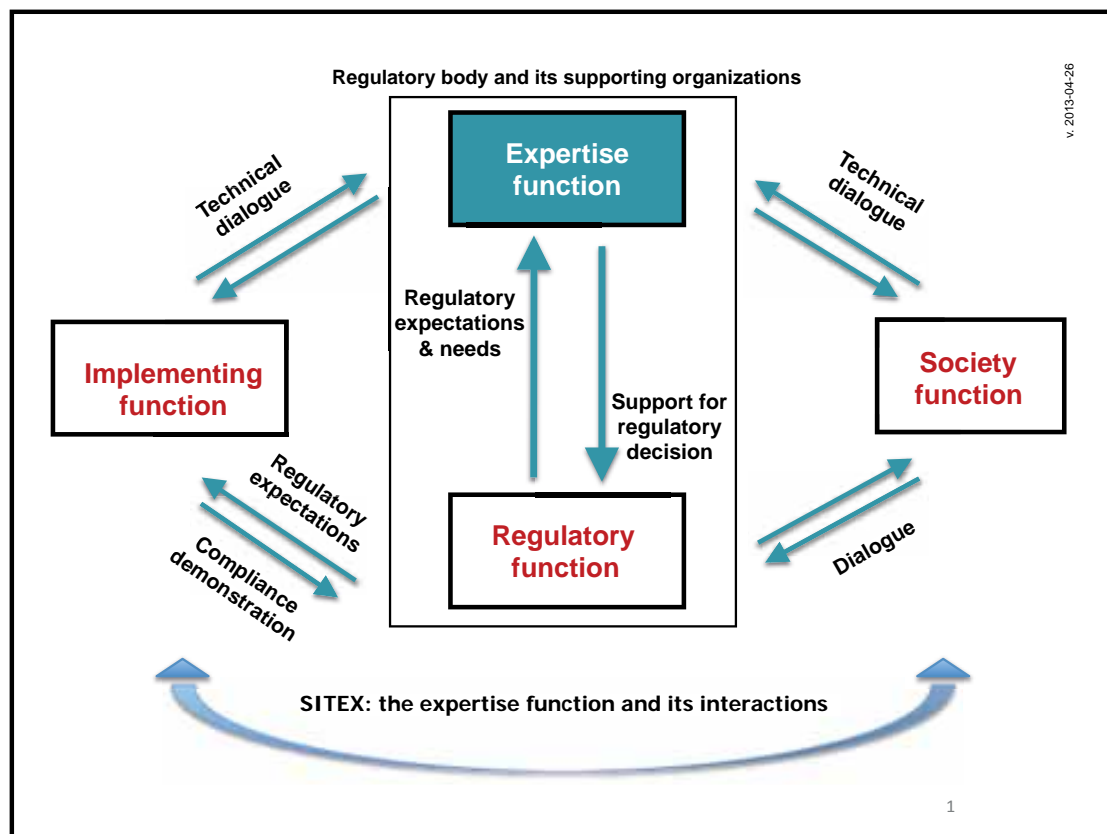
v. 2013-04-26

Regulatory body and its supporting organizations

Expertise function

Technical dialogue

Technical dialogue

Regulatory expectations & needs

Implementing function

Society function

Support for regulatory decision

Regulatory expectations

Compliance demonstration

Regulatory function

Dialogue

SITEX: the expertise function and its interactions

1